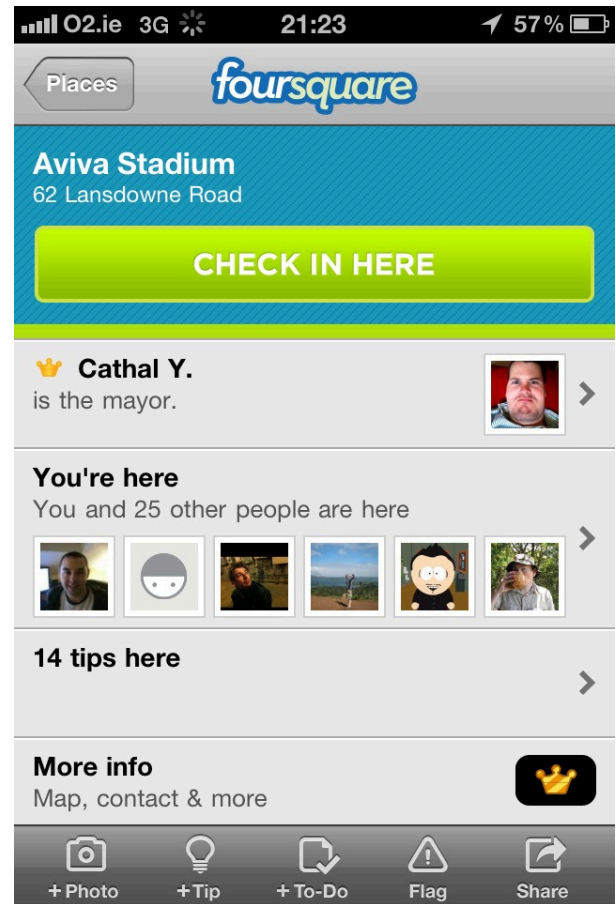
O2.ie 3G 21:23 57%

Places foursquare

Aviva Stadium
62 Lansdowne Road

CHECK IN HERE

Cathal Y.
is the mayor.

You're here
You and 25 other people are here

14 tips here

More info
Map, contact & more

+Photo +Tip +To-Do Flag Share